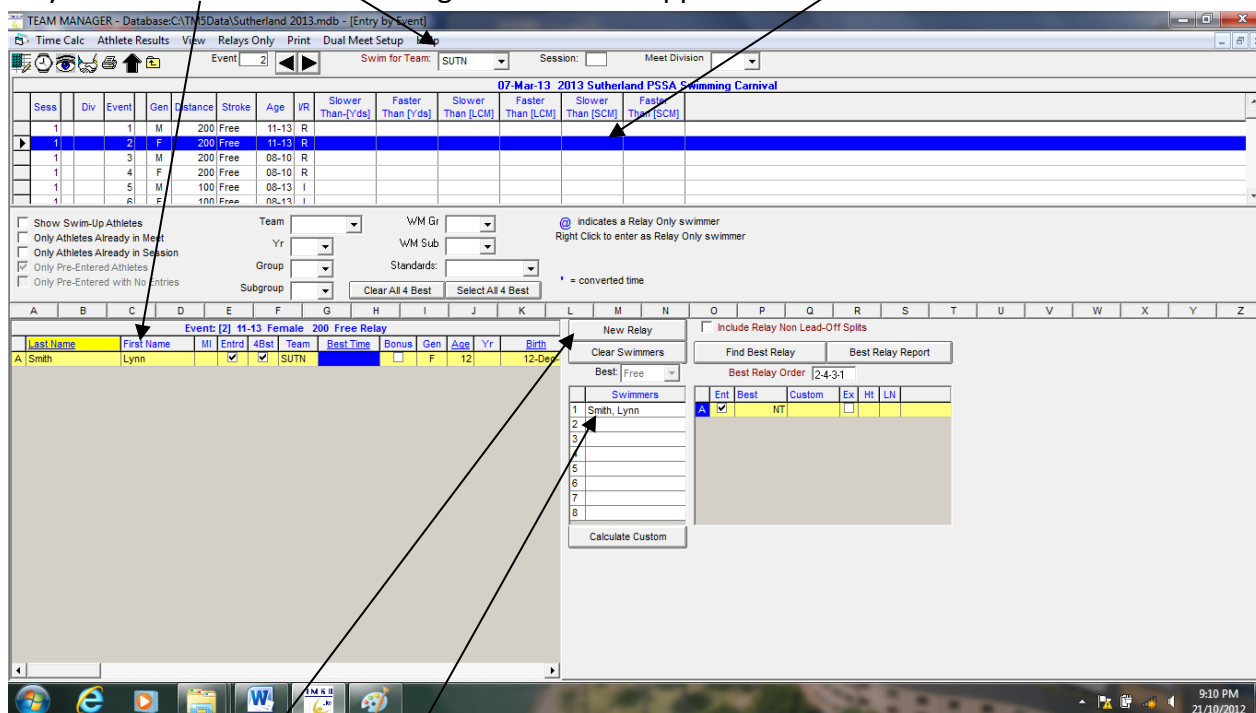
TEAM MANAGER - Database:C:\TM5Data\Sutherland 2013.mdb - [Entry by Event]

Time Calc Athlete Results View Relays Only Print Dual Meet Setup Help

Event 2 Swim for Team: SUTN Session: Meet Division

07-Mar-13 2013 Sutherland PSSA Swimming Carnival

| Sess | Div | Event | Gen | Distance | Stroke | Age | I/R | Slower Than-[Yds] | Faster Than [Yds] | Slower Than [LCM] | Faster Than [LCM] | Slower Than [SCM] | Faster Than [SCM] |
|---|---|---|---|---|---|---|---|---|---|---|---|---|---|
| 1 | | 1 | M | 200 | Free | 11-13 | R | | | | | | |
| 1 | | 2 | F | 200 | Free | 11-13 | R | | | | | | |
| 1 | | 3 | M | 200 | Free | 08-10 | R | | | | | | |
| 1 | | 4 | F | 200 | Free | 08-10 | R | | | | | | |
| 1 | | 5 | M | 100 | Free | 08-13 | I | | | | | | |
| 1 | | 6 | F | 100 | Free | 08-13 | I | | | | | | |

Show Swim-Up Athletes
Only Athletes Already in Meet
Only Athletes Already in Session
Only Pre-Entered Athletes
Only Pre-Entered with No Entries

Team
Yr
Group
Subgroup

WM Gr
WM Sub
Standards:

Clear All 4 Best Select All 4 Best

@ indicates a Relay Only swimmer
Right Click to enter as Relay Only swimmer

' = converted time

A B C D E F G H I J K L M N O P Q R S T U V W X Y Z

Event: [2] 11-13 Female 200 Free Relay

| | Last Name | First Name | MI | Entrd | 4Bst | Team | Best Time | Bonus | Gen | Age | Yr | Birth |
|---|---|---|---|---|---|---|---|---|---|---|---|---|
| A | Smith | Lynn | | ☑ | ☑ | SUTN | | ☐ | F | 12 | | 12-Dec |

New Relay
Clear Swimmers
Best: Free

Include Relay Non Lead-Off Splits
Find Best Relay
Best Relay Report
Best Relay Order 2-4-3-1

| | Swimmers |
|---|---|
| 1 | Smith, Lynn |
| 2 | |
| 3 | |
| 4 | |
| 5 | |
| 6 | |
| 7 | |
| 8 | |

| | Ent | Best | Custom | Ex | Ht | LN |
|---|---|---|---|---|---|---|
| A | ☑ | NT | | ☐ | | |

Calculate Custom

9:10 PM
21/10/2012